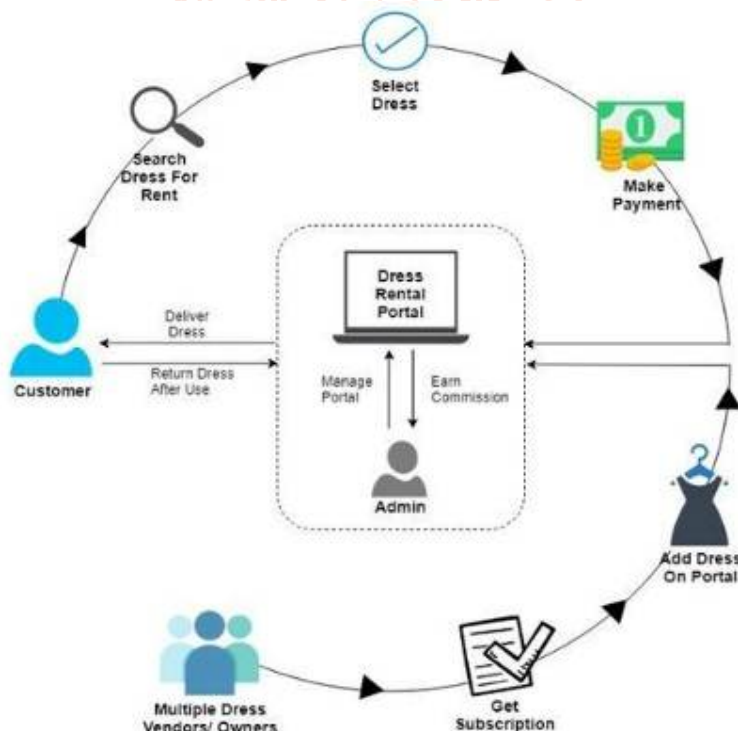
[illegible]

Select Dress

Make Payment

Search Dress For Rent

Customer

Deliver Dress

Return Dress After Use

Dress Rental Portal

Manage Portal

Earn Commission

Admin

Add Dress On Portal

Multiple Dress Vendors/ Owners

Get Subscription